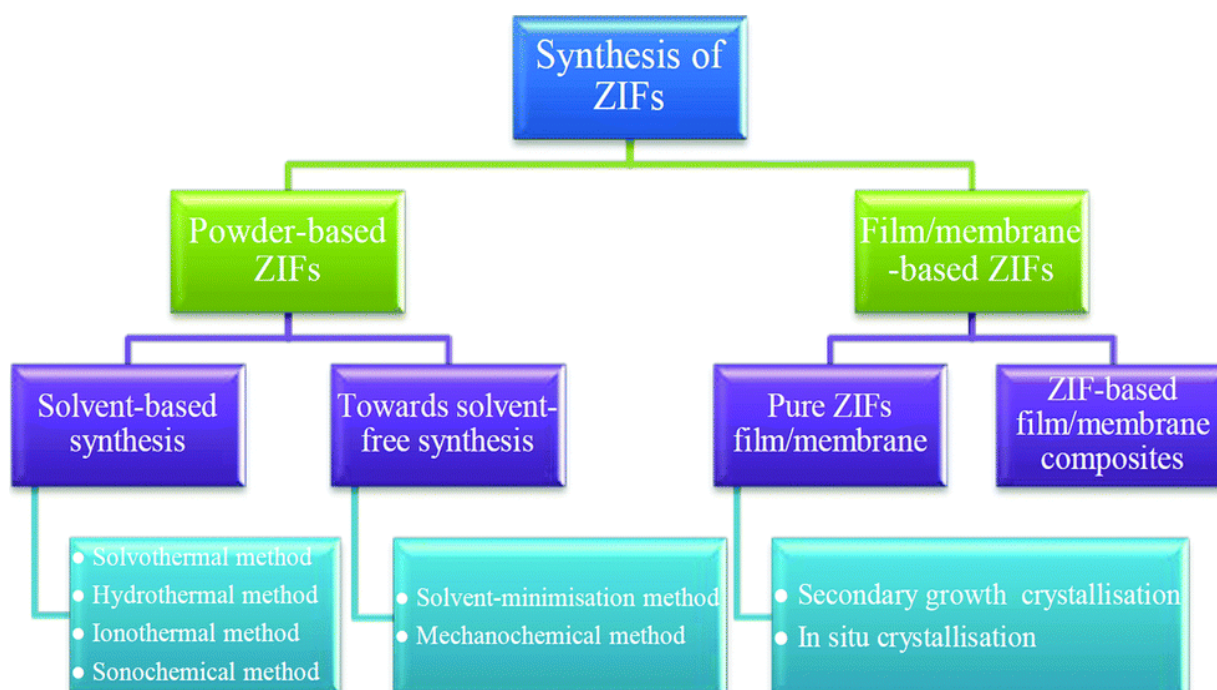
Synthesis of ZIFs

Powder-based ZIFs

Film/membrane -based ZIFs

Solvent-based synthesis

Towards solvent-free synthesis

Pure ZIFs film/membrane

ZIF-based film/membrane composites

- Solvothermal method
- Hydrothermal method
- Ionothermal method
- Sonochemical method

- Solvent-minimisation method
- Mechanochemical method

- Secondary growth crystallisation
- In situ crystallisation